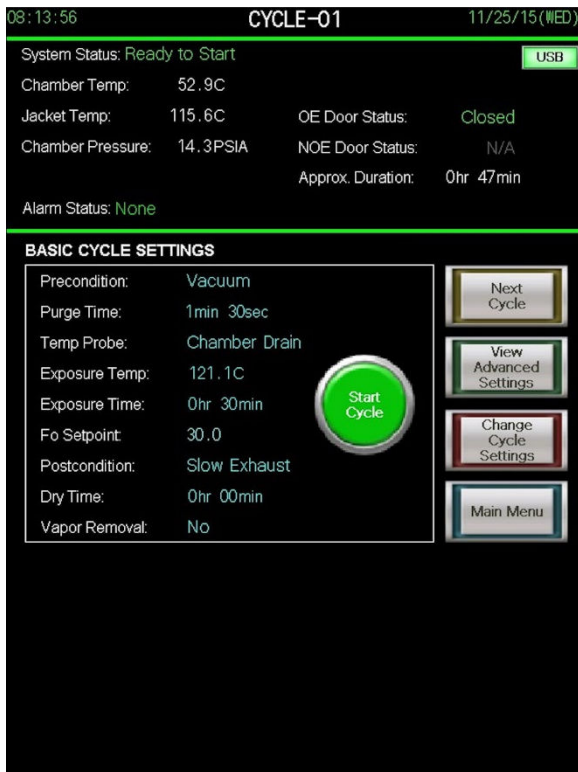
08:13:56 CYCLE-01 11/25/15(WED)

System Status: Ready to Start

USB

Chamber Temp: 52.9C

Jacket Temp: 115.6C

OE Door Status: Closed

Chamber Pressure: 14.3PSIA

NOE Door Status: N/A

Approx. Duration: 0hr 47min

Alarm Status: None

BASIC CYCLE SETTINGS

Precondition: Vacuum

Purge Time: 1min 30sec

Temp Probe: Chamber Drain

Exposure Temp: 121.1C

Exposure Time: 0hr 30min

Fo Setpoint: 30.0

Postcondition: Slow Exhaust

Dry Time: 0hr 00min

Vapor Removal: No

Start Cycle

Next Cycle

View Advanced Settings

Change Cycle Settings

Main Menu